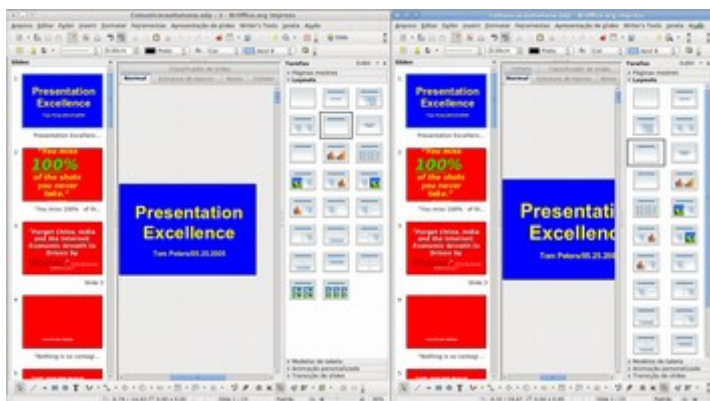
Presentation Excellence

"You miss 100% of the shots you never take."

"Forget China, India and the Internet: Economic Growth Is Driven by

Presentation Excellence

Tom Peters/05.25.2005

Presentation Excellence

"You miss 100% of the shots you never take."

Presentati Excellenc

Tom Peters/05.25.2005